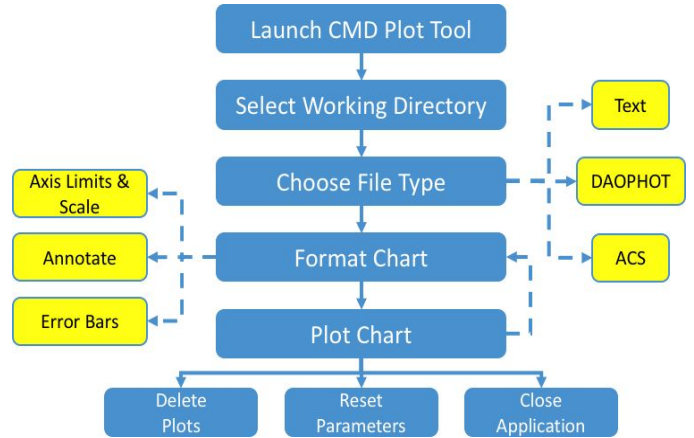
Launch CMD Plot Tool

Select Working Directory

Text

Choose File Type

DAOPHOT

Axis Limits & Scale

Annotate

Format Chart

ACS

Error Bars

Plot Chart

Delete Plots

Reset Parameters

Close Application